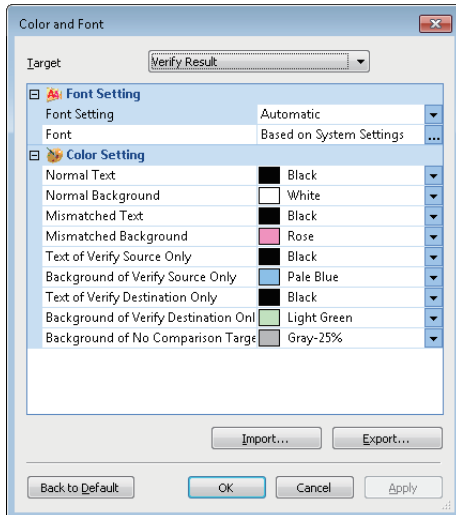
Color and Font

Target Verify Result

Font Setting

| | |
|---|---|
| Font Setting | Automatic |
| Font | Based on System Settings ... |

Color Setting

| | |
|---|---|
| Normal Text | Black |
| Normal Background | White |
| Mismatched Text | Black |
| Mismatched Background | Rose |
| Text of Verify Source Only | Black |
| Background of Verify Source Only | Pale Blue |
| Text of Verify Destination Only | Black |
| Background of Verify Destination Onl | Light Green |
| Background of No Comparison Targe | Gray-25% |

Import... Export...

Back to Default OK Cancel Apply